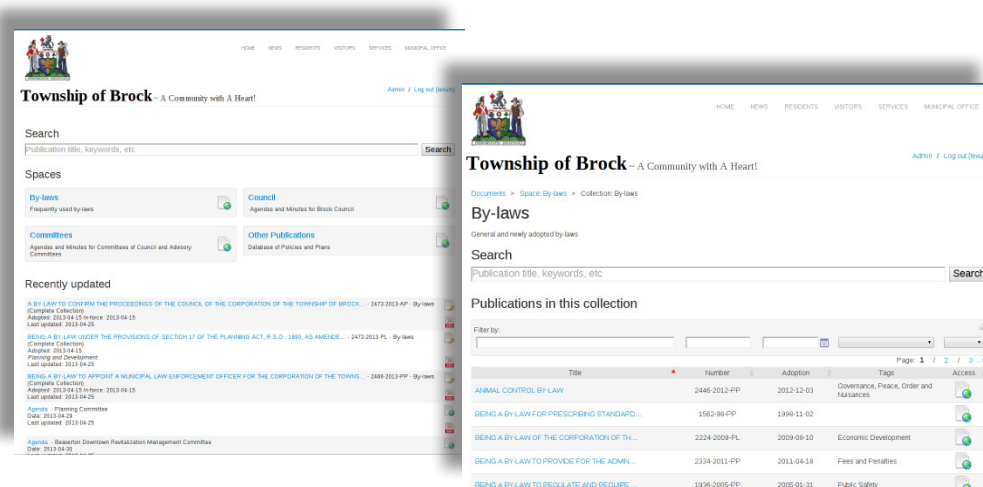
HOME NEWS RESIDENTS VISITORS SERVICES MUNICIPAL OFFICE

Township of Brock - A Community with A Heart!

Admin / Log out (lexum)

Search

Publication title, keywords, etc

Search

Spaces

By-laws
Frequently used by-laws

Council
Agendas and Minutes for Brock Council

Committees
Agendas and Minutes for Committees of Council and Advisory Committees

Other Publications
Database of Policies and Plans

Recently updated

A BY-LAW TO CONFIRM THE PROCEEDINGS OF THE COUNCIL OF THE CORPORATION OF THE TOWNSHIP OF BROCK... - 2473-2013-AP - By-laws (Complete Collection)
Adopted: 2013-04-15 In-force: 2013-04-15
Last updated: 2013-04-25

BEING A BY-LAW UNDER THE PROVISIONS OF SECTION 17 OF THE PLANNING ACT, R.S.O., 1990, AS AMENDE... - 2472-2013-PL - By-laws (Complete Collection)
Adopted: 2013-04-15
Planning and Development
Last updated: 2013-04-25

BEING A BY-LAW TO APPOINT A MUNICIPAL LAW ENFORCEMENT OFFICER FOR THE CORPORATION OF THE TOWNS... - 2466-2013-PP - By-laws (Complete Collection)
Adopted: 2013-04-15 In-force: 2013-04-15
Last updated: 2013-04-25

Agenda - Planning Committee
Date: 2013-04-29
Last updated: 2013-04-25

Agenda - Beaverton Downtown Revitalization Management Committee
Date: 2013-04-30

HOME NEWS RESIDENTS VISITORS SERVICES MUNICIPAL OFFICE

Township of Brock - A Community with A Heart!

Admin / Log out (lexum

Documents > Space: By-laws > Collection: By-laws

By-laws

General and newly adopted by-laws

Search

Publication title, keywords, etc

Search

Publications in this collection

Filter by:

Page: 1 / 2 / 3

| Title | Number | Adoption | Tags | Access |
|---|---|---|---|---|
| ANIMAL CONTROL BY-LAW | 2446-2012-PP | 2012-12-03 | Governance, Peace, Order and Nuisances | |
| BEING A BY-LAW FOR PRESCRIBING STANDARD... | 1562-98-PP | 1998-11-02 | | |
| BEING A BY-LAW OF THE CORPORATION OF TH... | 2224-2009-PL | 2009-08-10 | Economic Development | |
| BEING A BY-LAW TO PROVIDE FOR THE ADMIN... | 2334-2011-PP | 2011-04-18 | Fees and Penalties | |
| BEING A BY-LAW TO REGULATE AND REQUIRE ... | 1936-2005-PP | 2005-01-31 | Public Safety | |